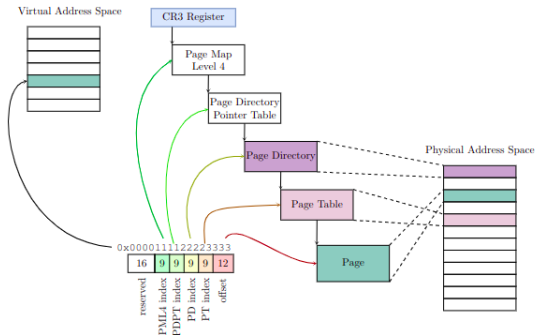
Virtual Address Space

CR3 Register

Page Map Level 4

Page Directory Pointer Table

Page Directory

Physical Address Space

Page Table

0x000011112222333

Page

| 16 | 9 | 9 | 9 | 9 | 12 |
|---|---|---|---|---|---|

reserved
PML4 index
PDPT index
PD index
PT index
offset